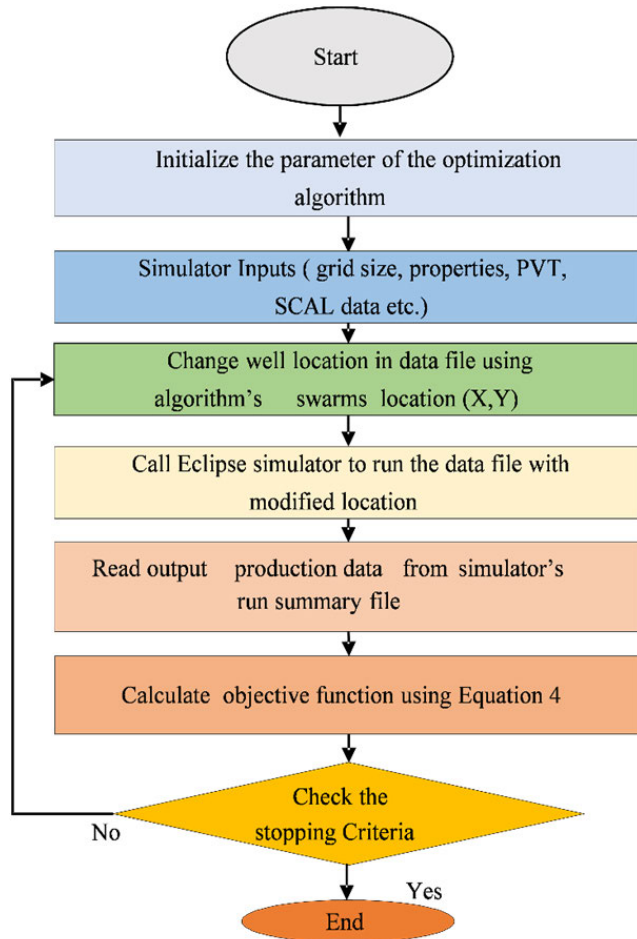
Start

Initialize the parameter of the optimization algorithm

Simulator Inputs ( grid size, properties, PVT, SCAL data etc.)

Change well location in data file using algorithm's swarms location (X,Y)

Call Eclipse simulator to run the data file with modified location

Read output production data from simulator's run summary file

Calculate objective function using Equation 4

Check the stopping Criteria

No

Yes

End